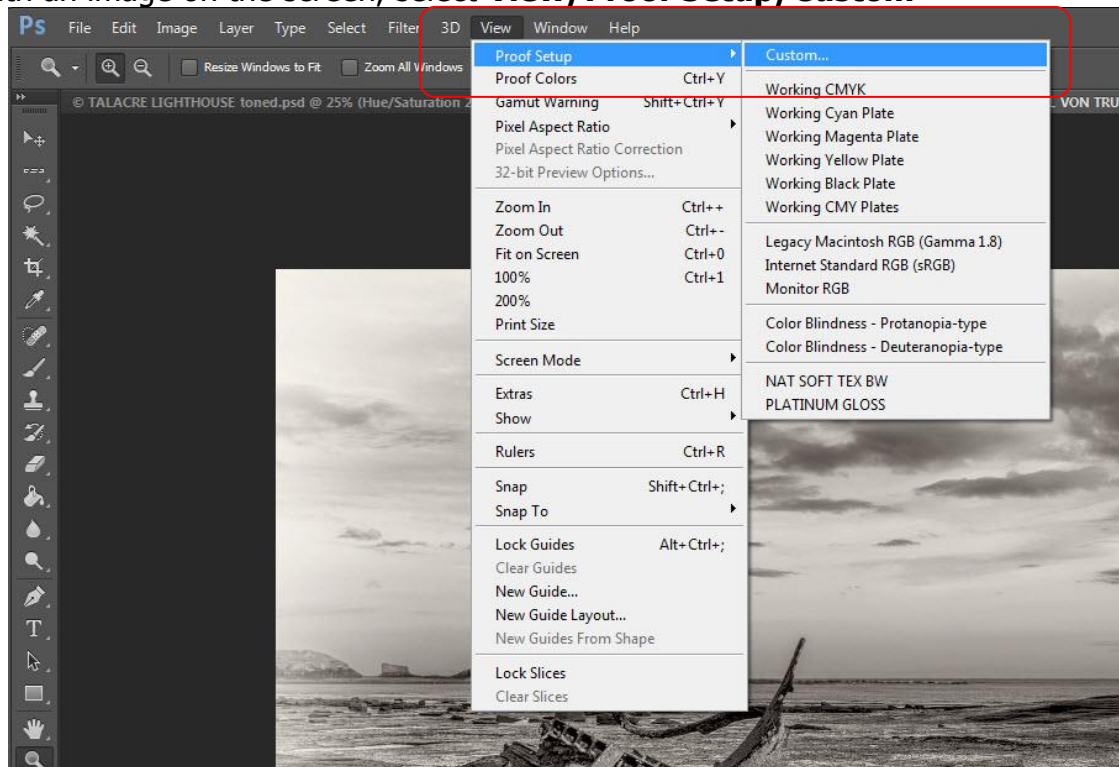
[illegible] an image on the screen, select View, Proof Setup, Custom.

Ps File Edit Image Layer Type Select Filter 3D View Window Help

Resize Windows to Fit Zoom All Windows

© TALACRE LIGHTHOUSE toned.psd @ 25% (Hue/Saturation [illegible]

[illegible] VON TRU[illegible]

Proof Setup
Proof Colors Ctrl+Y
Gamut Warning Shift+Ctrl+Y
Pixel Aspect Ratio
Pixel Aspect Ratio Correction
32-bit Preview Options...

Zoom In Ctrl++
Zoom Out Ctrl+-
Fit on Screen Ctrl+0
100% Ctrl+1
200%
Print Size

Screen Mode

Extras Ctrl+H
Show

Rulers Ctrl+R

Snap Shift+Ctrl+;
Snap To

Lock Guides Alt+Ctrl+;
Clear Guides
New Guide...
New Guide Layout...
New Guides From Shape

Lock Slices
Clear Slices

Custom...

Working CMYK
Working Cyan Plate
Working Magenta Plate
Working Yellow Plate
Working Black Plate
Working CMY Plates

Legacy Macintosh RGB (Gamma 1.8)
Internet Standard RGB (sRGB)
Monitor RGB

Color Blindness - Protanopia-type
Color Blindness - Deuteranopia-type

NAT SOFT TEX BW
PLATINUM GLOSS